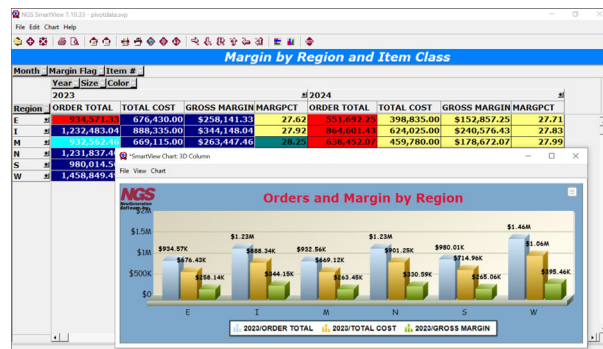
NGS SmartView 7.10.33 - pivotdata.svp

File Edit Chart Help

Margin by Region and Item Class

Month | Margin Flag | Item #

Year | Size | Color

| Region | 2023 ORDER TOTAL | TOTAL COST | GROSS MARGIN | MARGPCT | 2024 ORDER TOTAL | TOTAL COST | GROSS MARGIN | MARGPCT |
|---|---|---|---|---|---|---|---|---|
| E | 934,571.33 | 676,430.00 | $258,141.33 | 27.62 | 551,692.25 | 398,835.00 | $152,857.25 | 27.71 |
| I | 1,232,483.04 | 888,335.00 | $344,148.04 | 27.92 | 864,601.43 | 624,025.00 | $240,576.43 | 27.83 |
| M | 932,562.46 | 669,115.00 | $263,447.46 | 28.25 | 636,452.07 | 459,780.00 | $176,672.07 | 27.99 |
| N | 1,231,837.4 | | | | | | | |
| S | 980,014.5 | | | | | | | |
| W | 1,458,849.4 | | | | | | | |

*SmartView Chart: 3D Column

File View Chart

NGS

Orders and Margin by Region

$2M
$1.5M
$1M
$500K
$0

$934.57K $676.43K $258.14K
$1.23M $888.34K $344.15K
$932.56K $669.12K $263.45K
$1.23M $901.25K $330.59K
$980.01K $714.96K $265.06K
$1.46M $1.06M $395.46K

E I M N S W

2023/ORDER TOTAL 2023/TOTAL COST 2023/GROSS MARGIN